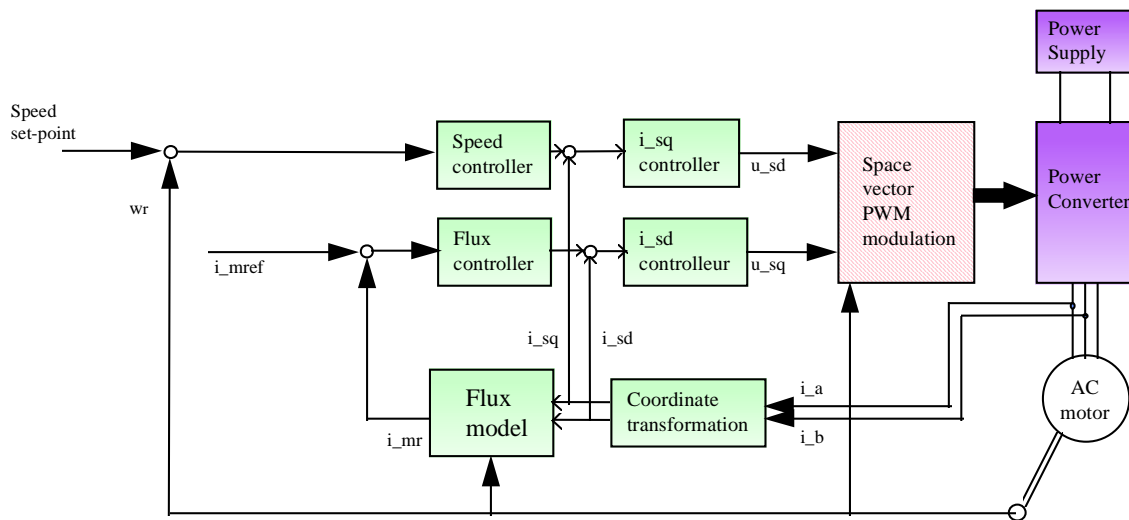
Power Supply

Speed set-point

Speed controller

i_sq controller

u_sd

Space vector PWM modulation

Power Converter

wr

Flux controller

i_sd controlleur

u_sq

i_mref

i_sq

i_sd

Flux model

Coordinate transformation

i_a

i_b

AC motor

i_mr